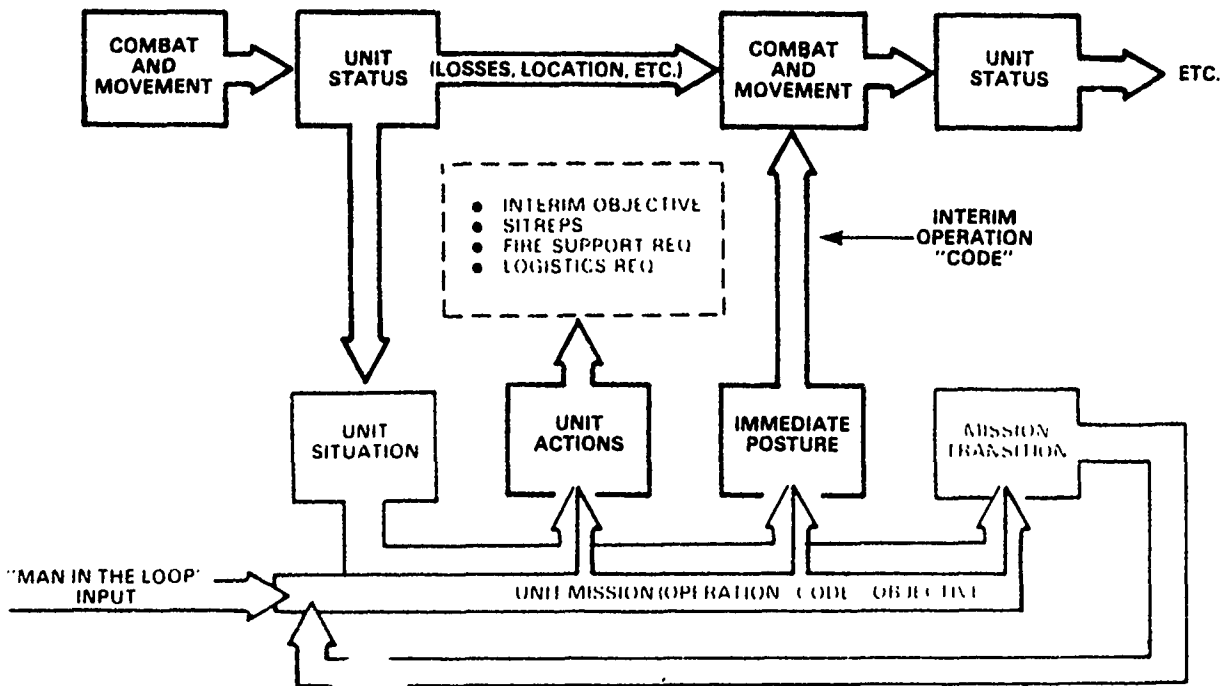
COMBAT AND MOVEMENT

UNIT STATUS

(LOSSES, LOCATION, ETC.)

COMBAT AND MOVEMENT

UNIT STATUS

ETC.

• INTERIM OBJECTIVE
• SITREPS
• FIRE SUPPORT REQ
• LOGISTICS REQ

INTERIM OPERATION "CODE"

UNIT SITUATION

UNIT ACTIONS

IMMEDIATE POSTURE

MISSION TRANSITION

"MAN IN THE LOOP" INPUT

UNIT MISSION (OPERATION CODE OBJECTIVE